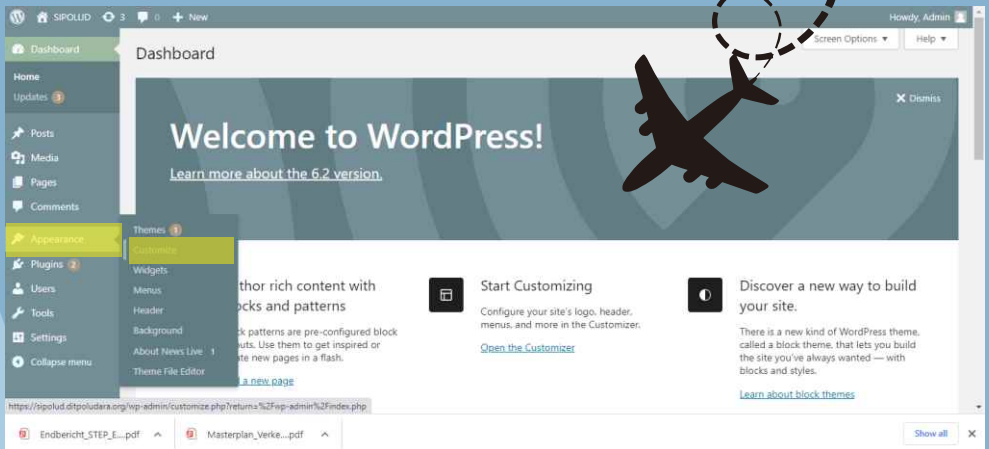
SIPOLUD 3 0 + New

Howdy, Admin

Dashboard

Home

Updates 3

Posts

Media

Pages

Comments

Appearance

Plugins 2

Users

Tools

Settings

Collapse menu

Dashboard

Screen Options ▾

Help ▾

Welcome to WordPress!

Learn more about the 6.2 version.

✕ Dismiss

Themes 1

Customize

Widgets

Menus

Header

Background

About News Live 1

Theme File Editor

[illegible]thor rich content with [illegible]ocks and patterns

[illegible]ck patterns are pre-configured block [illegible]uts. Use them to get inspired or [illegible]te new pages in a flash.

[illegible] a new page

Start Customizing

Configure your site's logo, header, menus, and more in the Customizer.

Open the Customizer

Discover a new way to build your site.

There is a new kind of WordPress theme, called a block theme, that lets you build the site you've always wanted — with blocks and styles.

Learn about block themes

https://sipolud.ditpoludara.org/wp-admin/customize.php?return=%2Fwp-admin%2Findex.php

Endbericht_STEP_E....pdf

Masterplan_Verke....pdf

Show all

✕